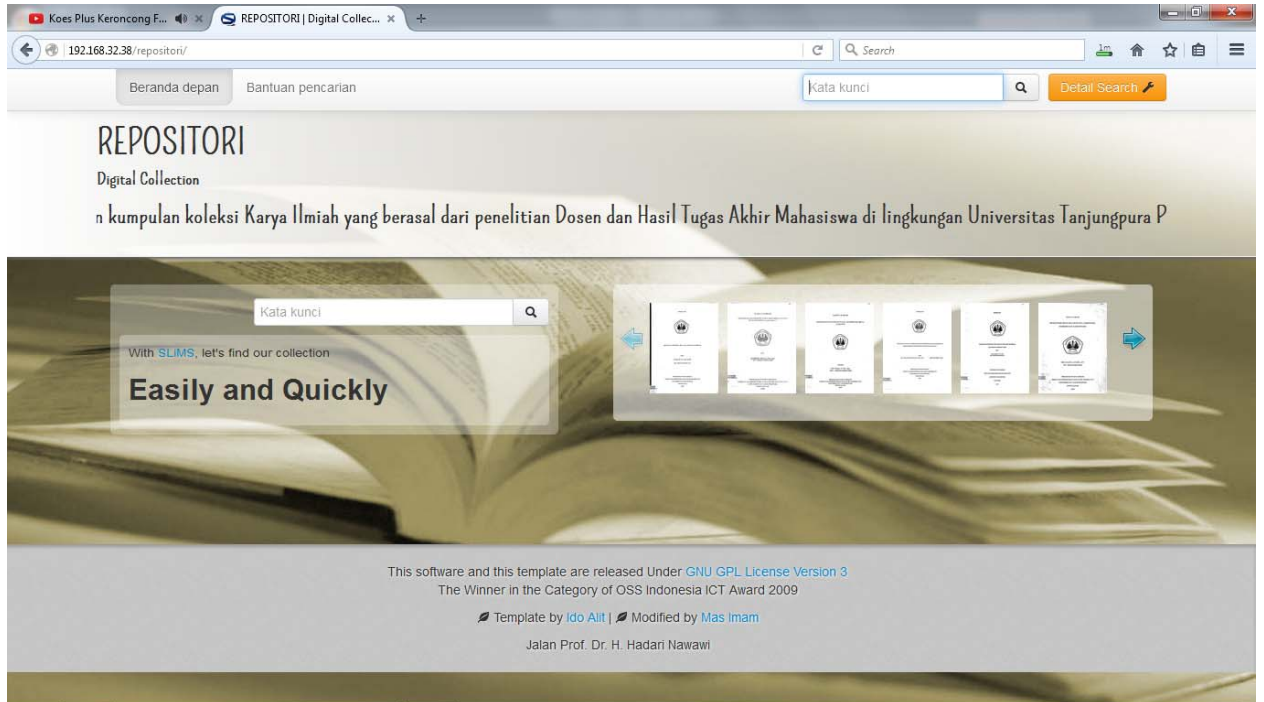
Koes Plus Keroncong F...
REPOSITORI | Digital Collec...
192.168.32.38/repositori/
Search

Beranda depan
Bantuan pencarian
Kata kunci
Detail Search

REPOSITORI
Digital Collection
n kumpulan koleksi Karya Ilmiah yang berasal dari penelitian Dosen dan Hasil Tugas Akhir Mahasiswa di lingkungan Universitas Tanjungpura P

Kata kunci
With SLiMS, let's find our collection
Easily and Quickly

This software and this template are released Under GNU GPL License Version 3
The Winner in the Category of OSS Indonesia ICT Award 2009
Template by Ido Alit | Modified by Mas Imam
Jalan Prof. Dr. H. Hadari Nawawi